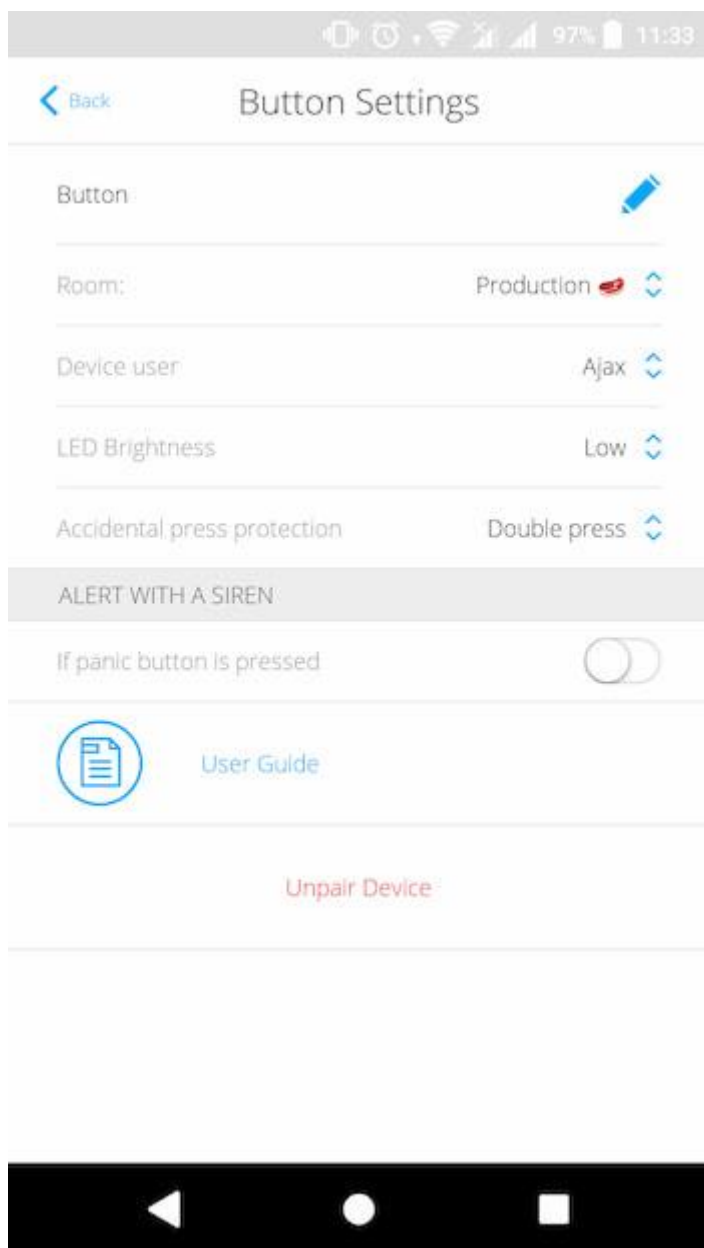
97% 11:33

Back

Button Settings

Button

Room: Production

Device user Ajax

LED Brightness Low

Accidental press protection Double press

ALERT WITH A SIREN

If panic button is pressed

User Guide

Unpair Device